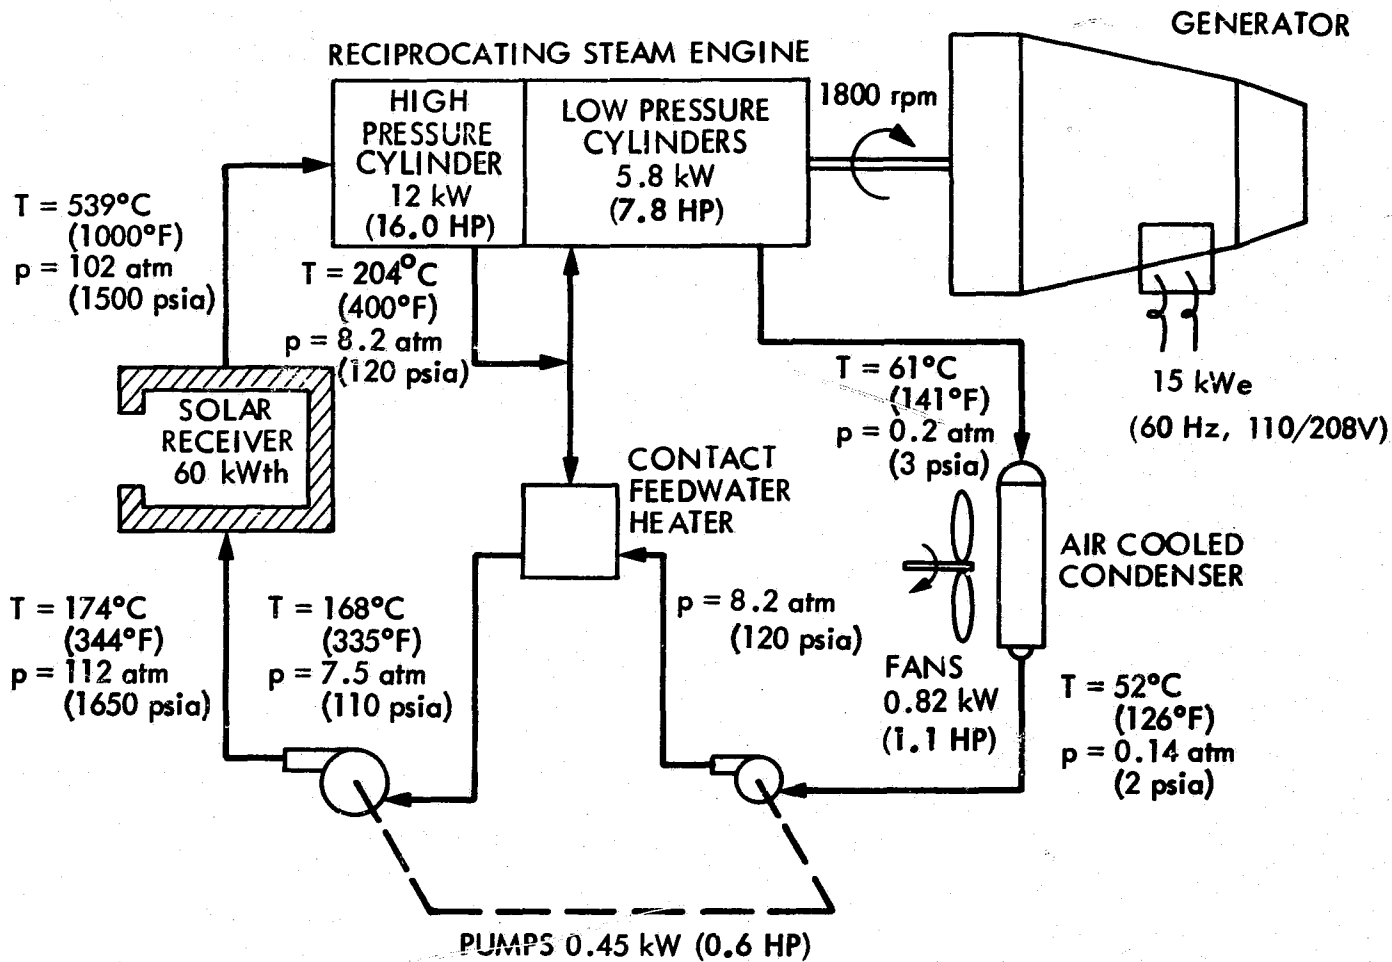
GENERATOR

RECIPROCATING STEAM ENGINE

HIGH PRESSURE CYLINDER 12 kW (16.0 HP)

LOW PRESSURE CYLINDERS 5.8 kW (7.8 HP)

1800 rpm

T = 539°C (1000°F) p = 102 atm (1500 psia)

T = 204°C (400°F) p = 8.2 atm (120 psia)

SOLAR RECEIVER 60 kWth

T = 61°C (141°F) p = 0.2 atm (3 psia)

15 kWe

(60 Hz, 110/208V)

CONTACT FEEDWATER HEATER

AIR COOLED CONDENSER

T = 174°C (344°F) p = 112 atm (1650 psia)

T = 168°C (335°F) p = 7.5 atm (110 psia)

p = 8.2 atm (120 psia)

FANS 0.82 kW (1.1 HP)

T = 52°C (126°F) p = 0.14 atm (2 psia)

PUMPS 0.45 kW (0.6 HP)